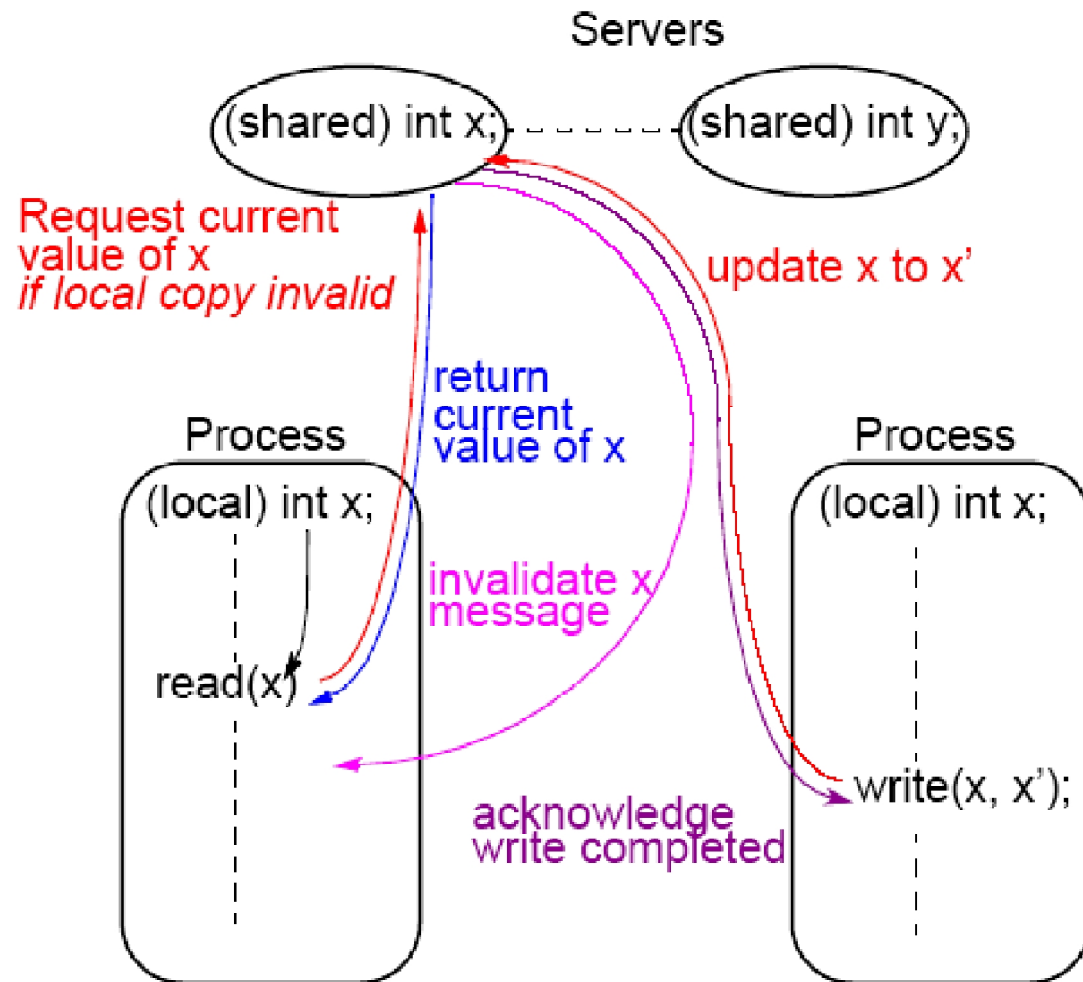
Servers

(shared) int x;

(shared) int y;

Request current value of x
*if local copy invalid*

update x to x'

return current value of x

Process

(local) int x;

read(x)

invalidate x message

Process

(local) int x;

write(x, x');

acknowledge write completed